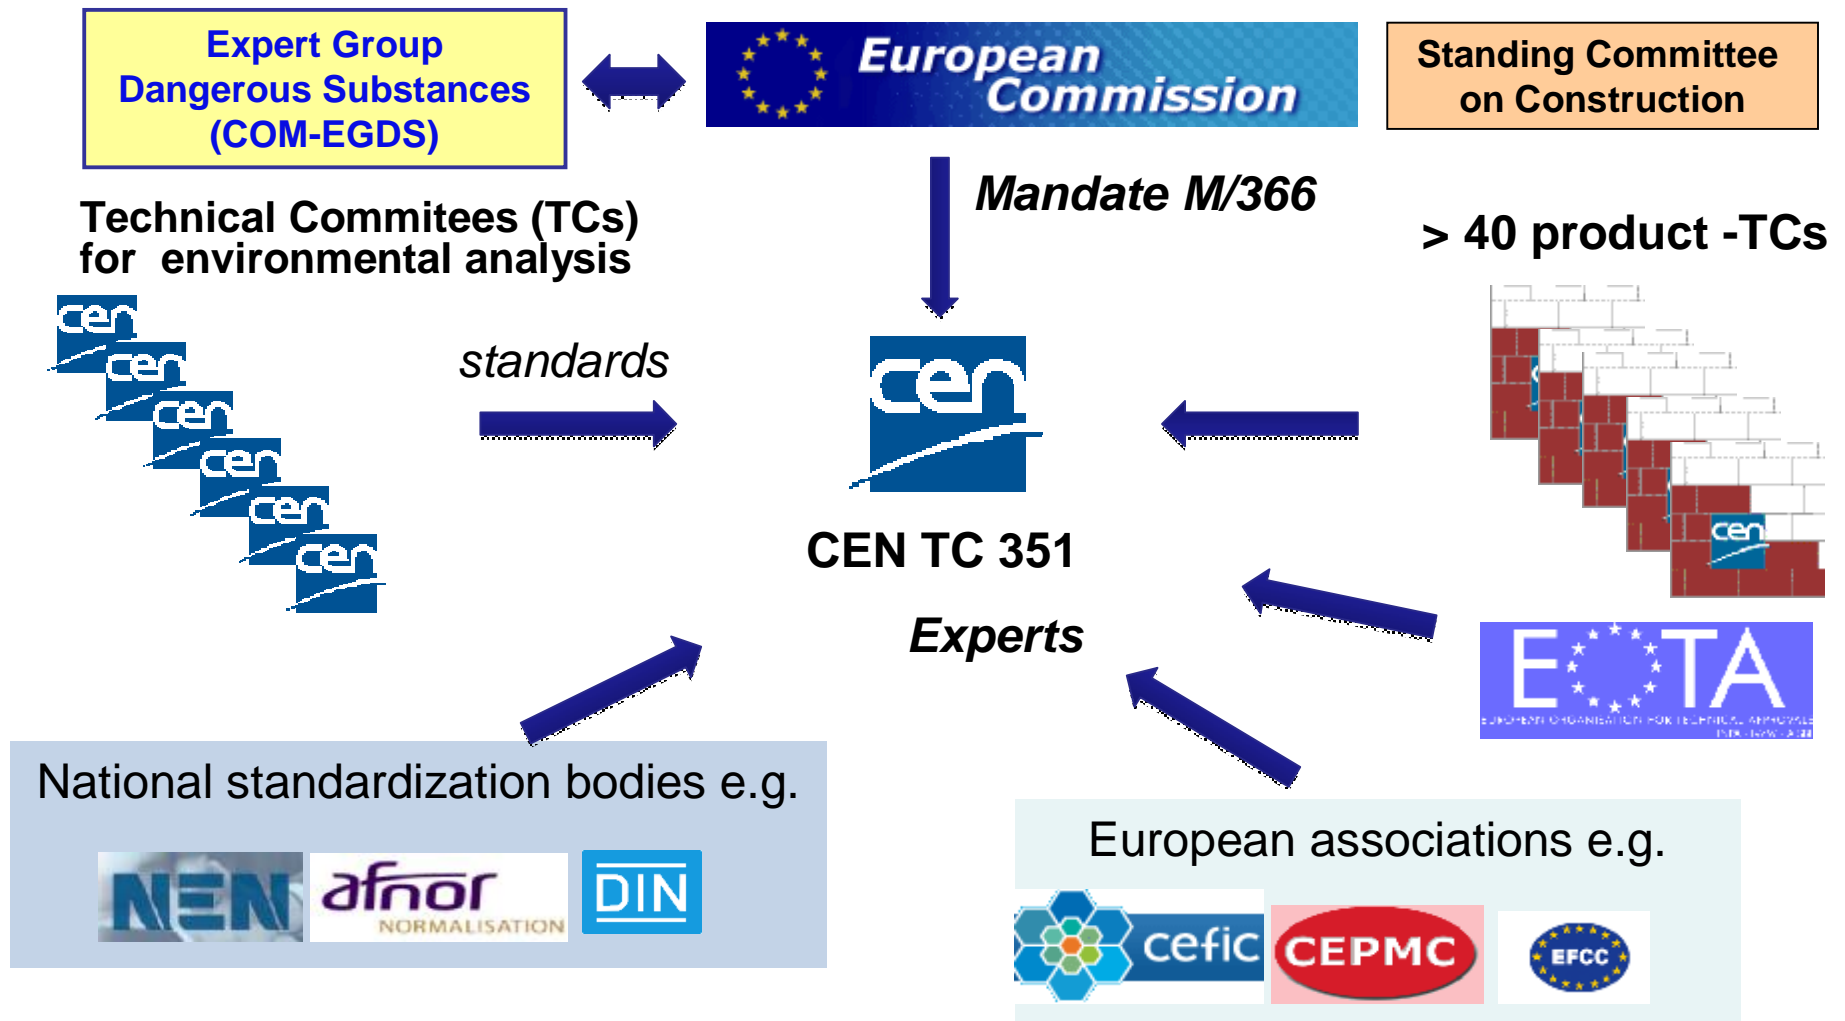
Expert Group Dangerous Substances (COM-EGDS)

European Commission

Standing Committee on Construction

Mandate M/366

Technical Commitees (TCs) for environmental analysis

> 40 product -TCs

cen
cen
cen
cen
cen
cen

standards

cen

cen

CEN TC 351

Experts

EOTA
EUROPEAN ORGANISATION FOR TECHNICAL APPROVALS

National standardization bodies e.g.

NEN afnor NORMALISATION DIN

European associations e.g.

cefic CEPMC EFCC